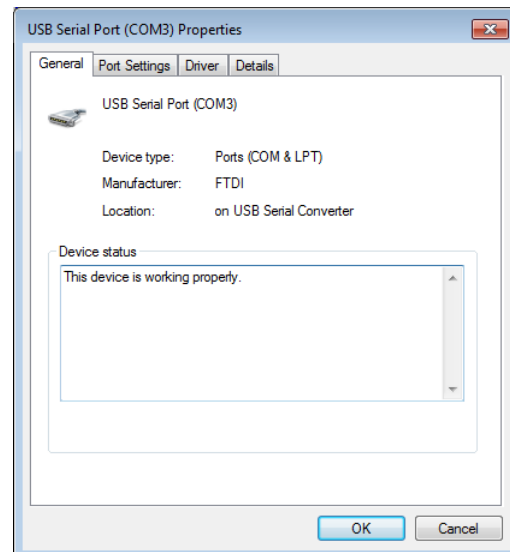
USB Serial Port (COM3) Properties

General | Port Settings | Driver | Details

USB Serial Port (COM3)

| Device type: | Ports (COM & LPT) |
|---|---|
| Manufacturer: | FTDI |
| Location: | on USB Serial Converter |

Device status

This device is working properly.

OK | Cancel